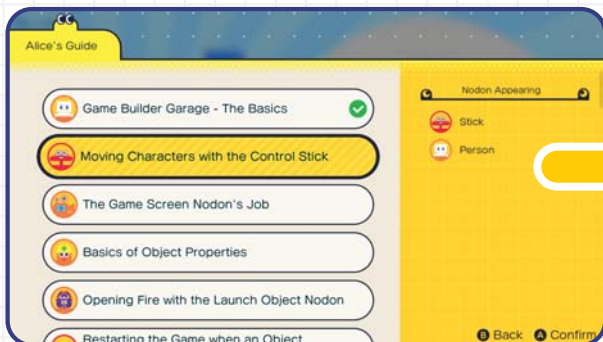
Alice's Guide

Game Builder Garage - The Basics

Moving Characters with the Control Stick

The Game Screen Nodon's Job

Basics of Object Properties

Opening Fire with the Launch Object Nodon

Restarting the Game when an Object

Nodon Appearing

Stick

Person

B Back A Confirm